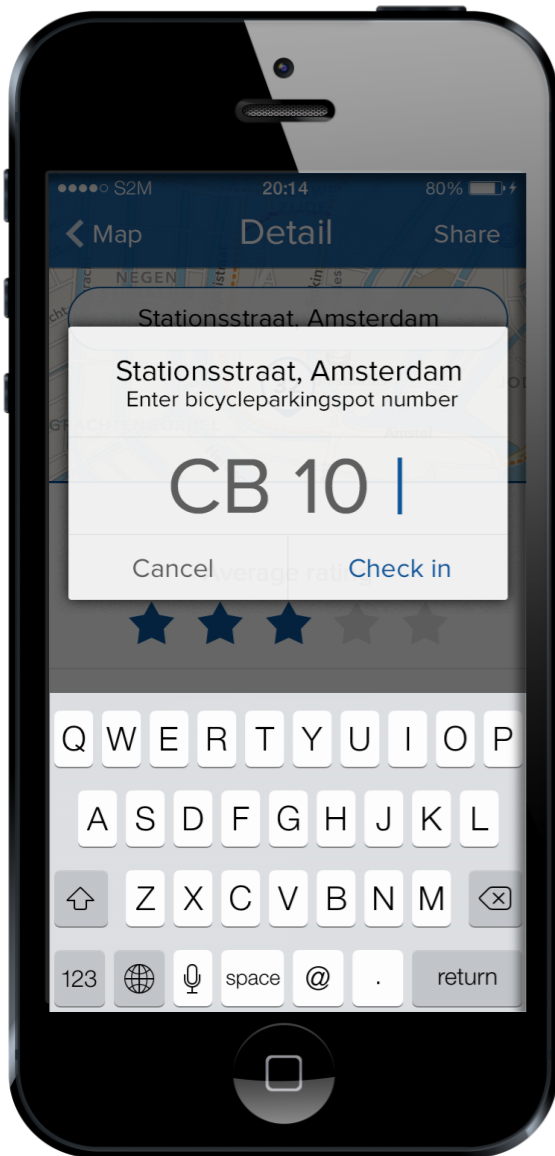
●●●●○ S2M 20:14 80%

Map Detail Share

NEGEN

Stationsstraat, Amsterdam

Stationsstraat, Amsterdam
Enter bicycleparkingspot number

CB 10

Cancel Check in

Average rati

Q W E R T Y U I O P
A S D F G H J K L
Z X C V B N M
123 space @ . return